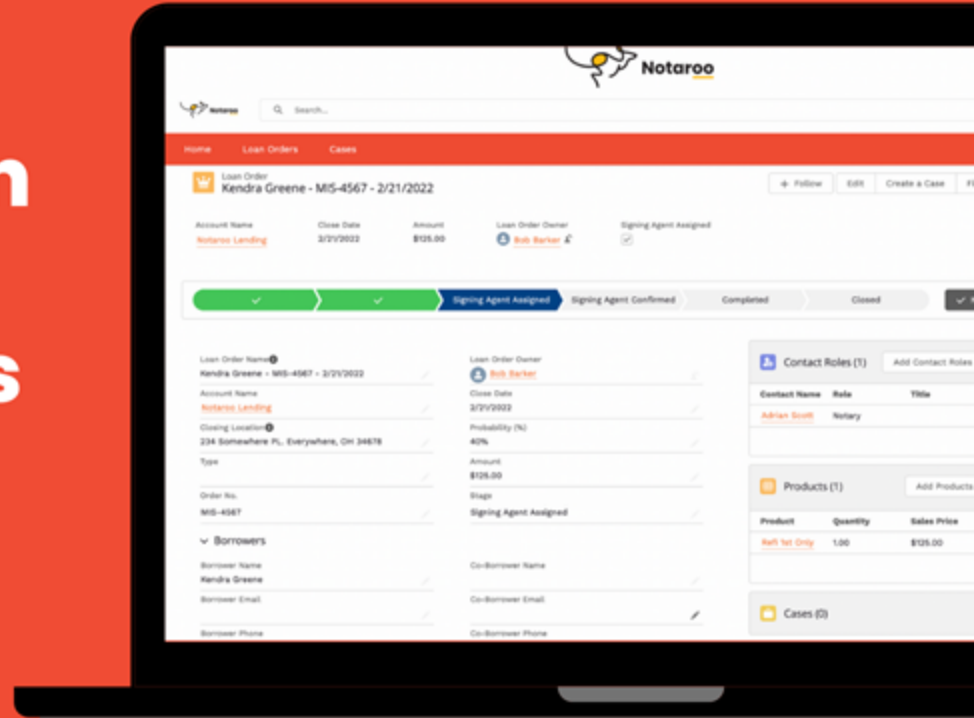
n

s

Notaroo

Notaroo

Search...

Home Loan Orders Cases

Loan Order
Kendra Greene - MIS-4567 - 2/21/2022

+ Follow Edit Create a Case

Account Name
Notaroo Lending

Close Date
2/21/2022

Amount
$125.00

Loan Order Owner
Bob Barker

Signing Agent Assigned

Signing Agent Assigned Signing Agent Confirmed Completed Closed

Loan Order Name
Kendra Greene - MIS-4567 - 2/21/2022

Loan Order Owner
Bob Barker

Account Name
Notaroo Lending

Close Date
2/21/2022

Closing Location
234 Somewhere PL. Everywhere, OH 34678

Probability (%)
40%

Type

Amount
$125.00

Order No.
MIS-4567

Stage
Signing Agent Assigned

Borrowers

Borrower Name
Kendra Greene

Co-Borrower Name

Borrower Email

Co-Borrower Email

Borrower Phone

Co-Borrower Phone

Contact Roles (1)

Add Contact Roles

| Contact Name | Role | Title |
|---|---|---|
| Adrian Scott | Notary | |

Products (1)

Add Products

| Product | Quantity | Sales Price |
|---|---|---|
| Refi 1st Only | 1.00 | $125.00 |

Cases (0)